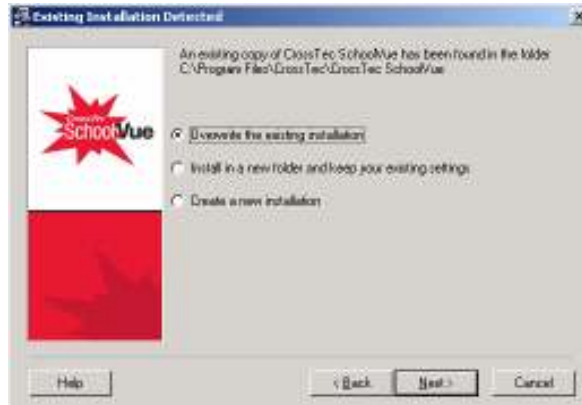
Existing Installation Detected

An existing copy of CrossTec SchoolVue has been found in the folder C:\Program Files\CrossTec\CrossTec SchoolVue

SchoolVue

Overwrite the existing installation

Install in a new folder and keep your existing settings

Create a new installation

Help

< Back

Next >

Cancel